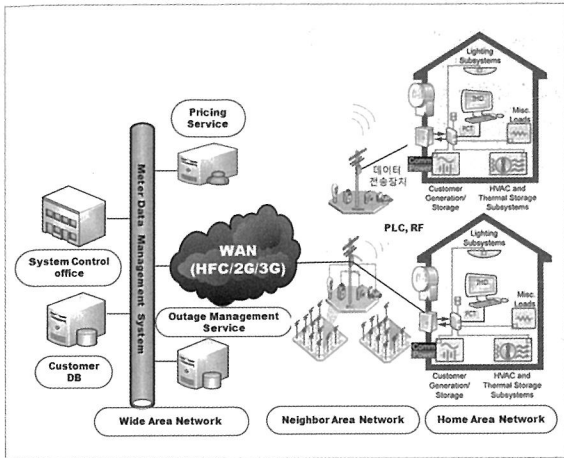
Pricing Service

Meter Data Management System

System Control office

Customer DB

WAN (HFC/2G/3G)

Outage Management Service

Lighting Subsystems

IHD

PCT

Misc. Loads

Comm

데이터 전송장치

Customer Generation/ Storage

HVAC and Thermal Storage Subsystems

PLC, RF

Lighting Subsystems

IHD

PCT

Misc. Loads

Comm

Customer Generation/ Storage

HVAC and Thermal Storage Subsystems

Wide Area Network

Neighbor Area Network

Home Area Network